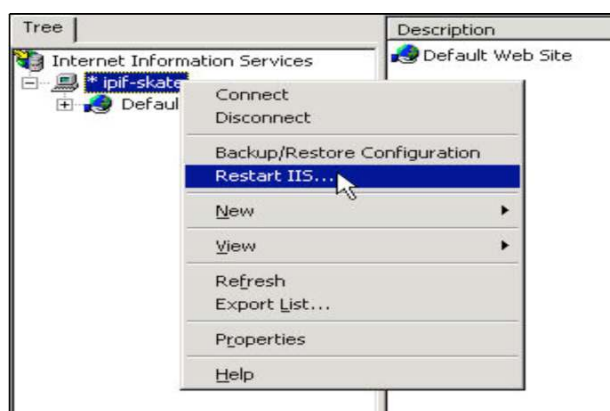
Tree

Internet Information Services

* ipif-skate

Defaul

Description

Default Web Site

Connect
Disconnect

Backup/Restore Configuration
Restart IIS...

New

View

Refresh
Export List...

Properties

Help